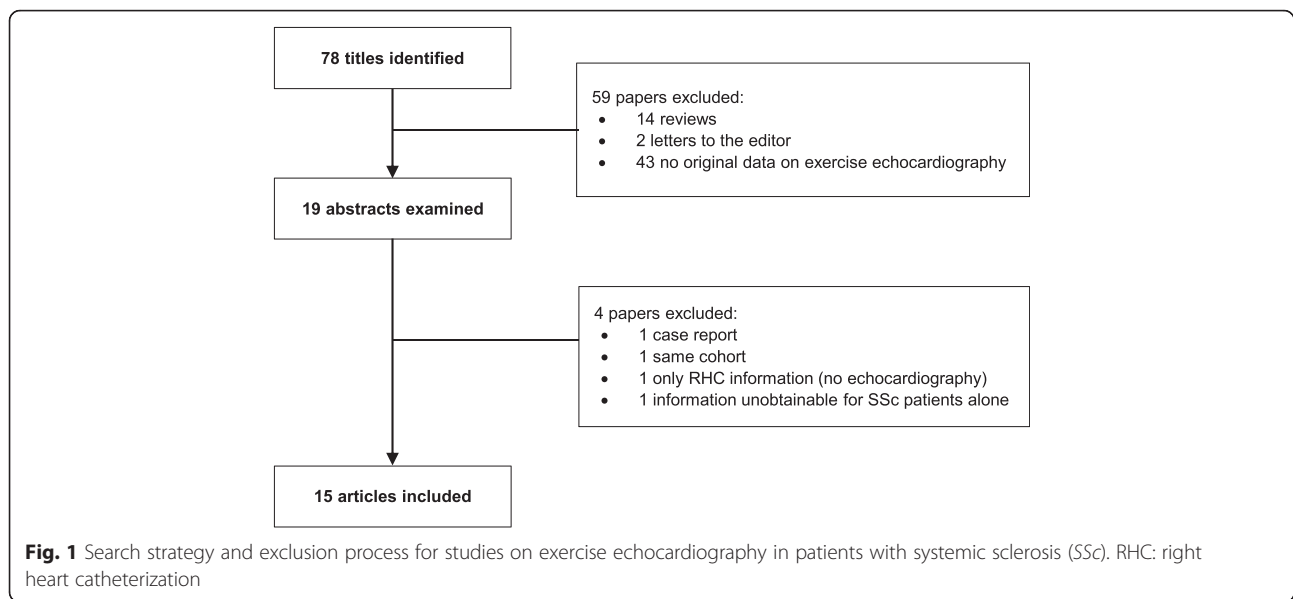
78 titles identified

59 papers excluded:
- 14 reviews
- 2 letters to the editor
- 43 no original data on exercise echocardiography

19 abstracts examined

4 papers excluded:
- 1 case report
- 1 same cohort
- 1 only RHC information (no echocardiography)
- 1 information unobtainable for SSc patients alone

15 articles included

**Fig. 1** Search strategy and exclusion process for studies on exercise echocardiography in patients with systemic sclerosis (*SSc*). RHC: right heart catheterization